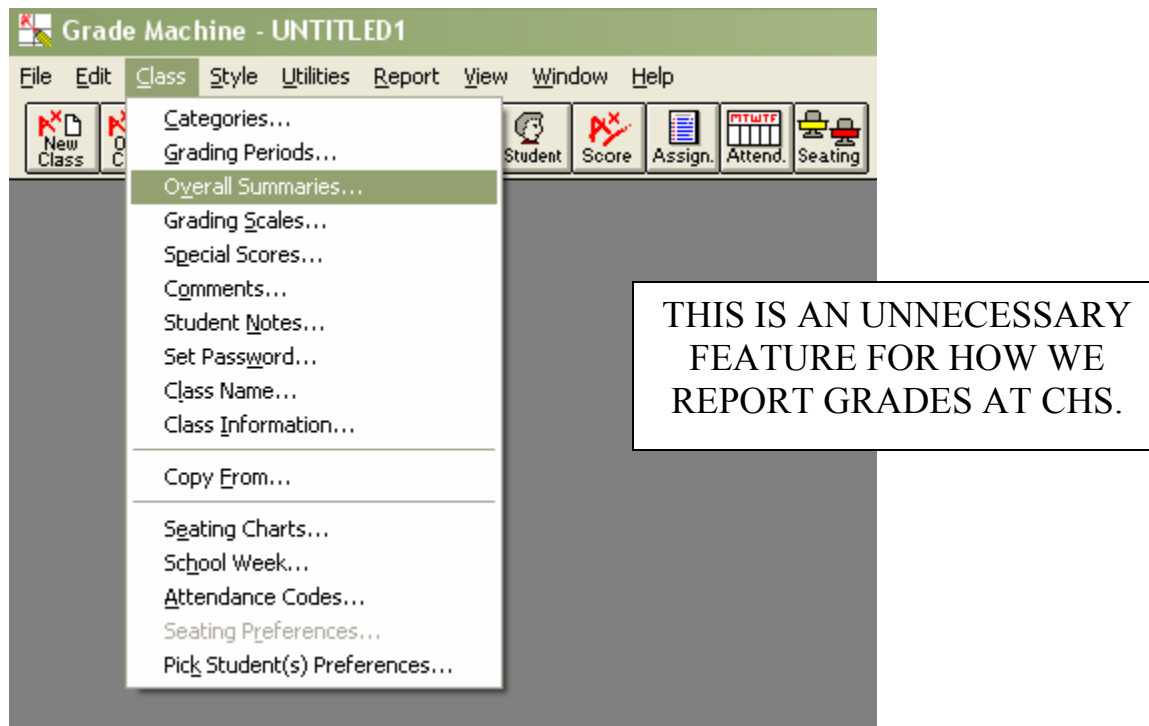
Grade Machine - UNTITLED1

File Edit Class Style Utilities Report View Window Help

New Class
O C
Student
Score
Assign.
MTWTF
Attend.
Seating

Categories...
Grading Periods...
Overall Summaries...
Grading Scales...
Special Scores...
Comments...
Student Notes...
Set Password...
Class Name...
Class Information...
Copy From...
Seating Charts...
School Week...
Attendance Codes...
Seating Preferences...
Pick Student(s) Preferences...

THIS IS AN UNNECESSARY FEATURE FOR HOW WE REPORT GRADES AT CHS.